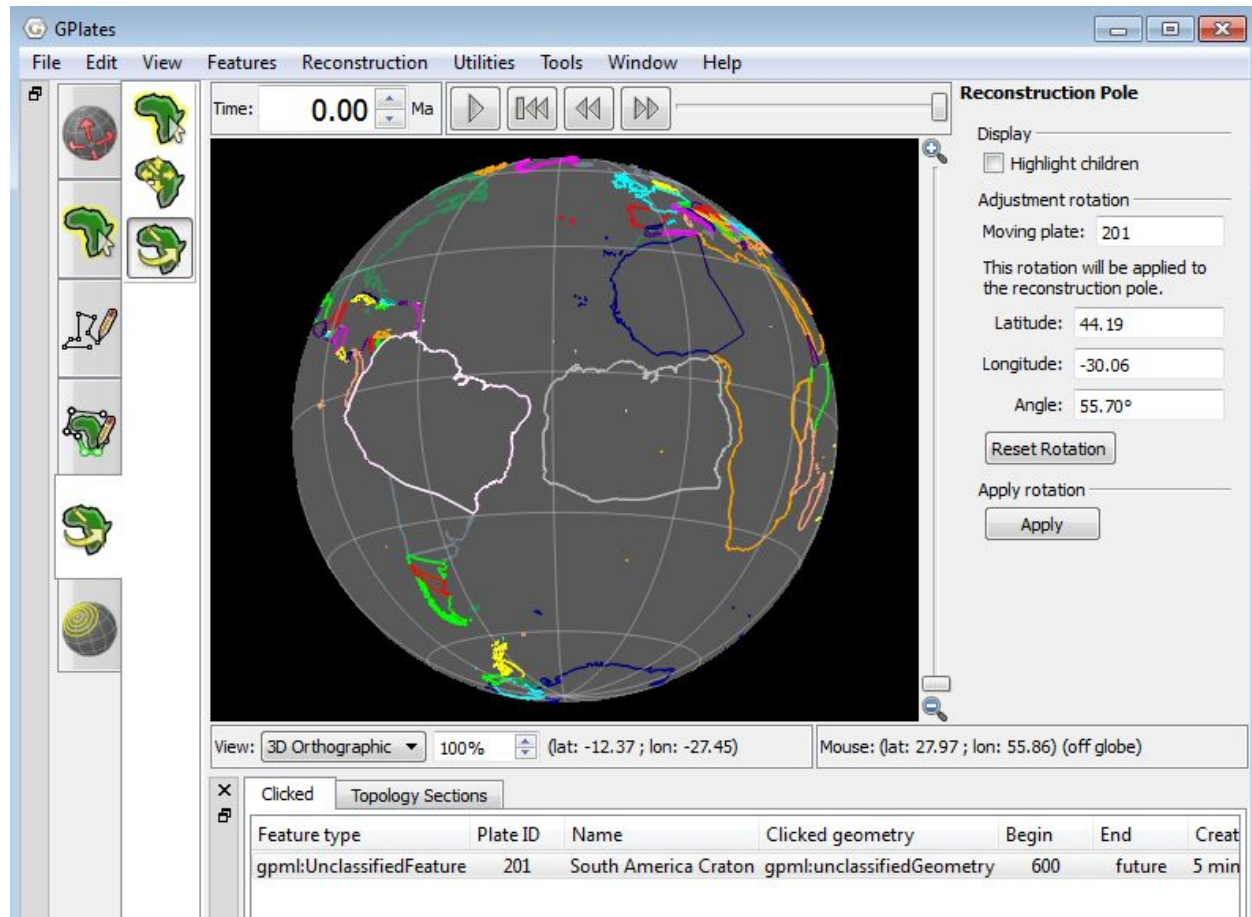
GPlates

File Edit View Features Reconstruction Utilities Tools Window Help

Time: 0.00 Ma

Reconstruction Pole

Display

Highlight children

Adjustment rotation

Moving plate: 201

This rotation will be applied to the reconstruction pole.

Latitude: 44.19

Longitude: -30.06

Angle: 55.70°

Reset Rotation

Apply rotation

Apply

View: 3D Orthographic 100% (lat: -12.37 ; lon: -27.45)

Mouse: (lat: 27.97 ; lon: 55.86) (off globe)

Clicked Topology Sections

| Feature type | Plate ID | Name | Clicked geometry | Begin | End | Creat |
|---|---|---|---|---|---|---|
| gpml:UnclassifiedFeature | 201 | South America Craton | gpml:unclassifiedGeometry | 600 | future | 5 min |